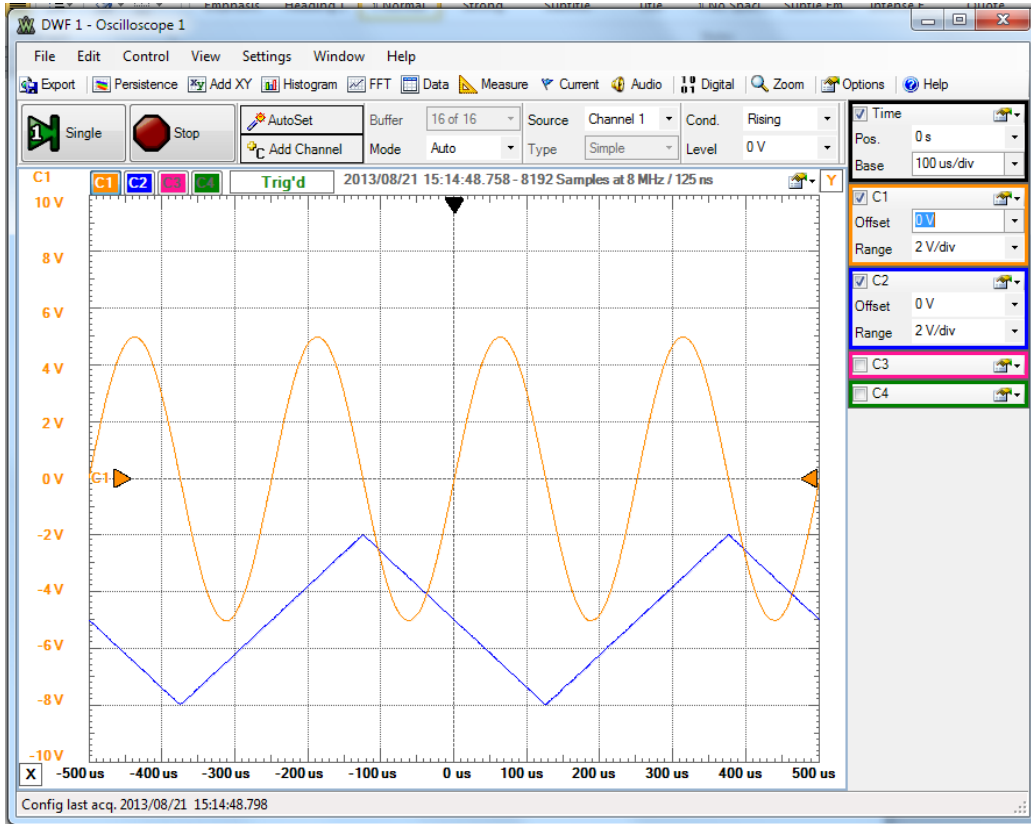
DWF 1 - Oscilloscope 1

File Edit Control View Settings Window Help

Export | Persistence | Add XY | Histogram | FFT | Data | Measure | Current | Audio | Digital | Zoom | Options | Help

Single | Stop | AutoSet | Add Channel | Buffer 16 of 16 | Mode Auto | Source Channel 1 | Type Simple | Cond. Rising | Level 0 V

C1 C2 C3 C4 Trig'd 2013/08/21 15:14:48.758 - 8192 Samples at 8 MHz / 125 ns Y

10 V
8 V
6 V
4 V
2 V
0 V
-2 V
-4 V
-6 V
-8 V
-10 V

C1

X -500 us -400 us -300 us -200 us -100 us 0 us 100 us 200 us 300 us 400 us 500 us

Time
Pos. 0 s
Base 100 us/div

C1
Offset 0 V
Range 2 V/div

C2
Offset 0 V
Range 2 V/div

C3

C4

Config last acq. 2013/08/21 15:14:48.798